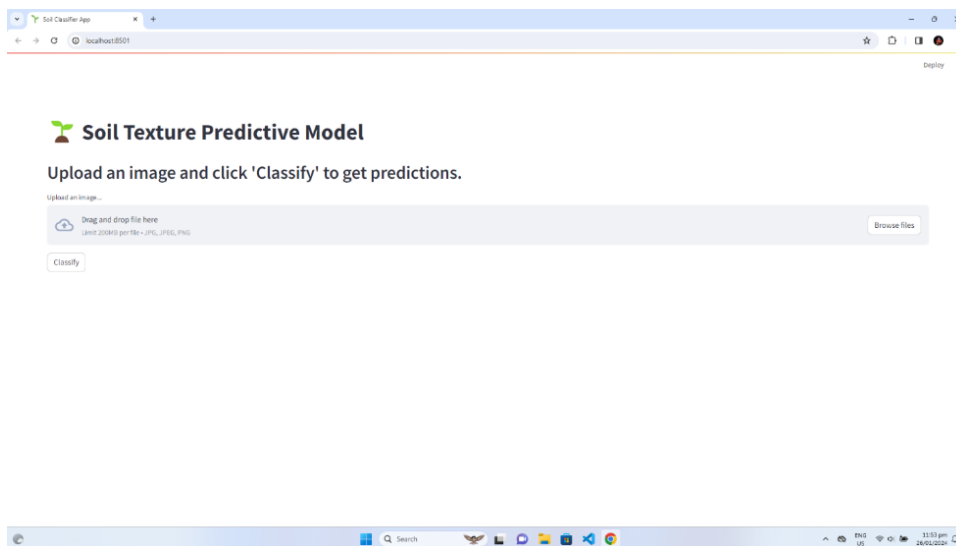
Soil Classifier App

localhost:8501

Deploy

🌱 Soil Texture Predictive Model

Upload an image and click 'Classify' to get predictions.

Upload an image...

Drag and drop file here
Limit 200MB per file • JPG, JPEG, PNG

Browse files

Classify

Search

ENG
US

11:53 pm
26/01/2024